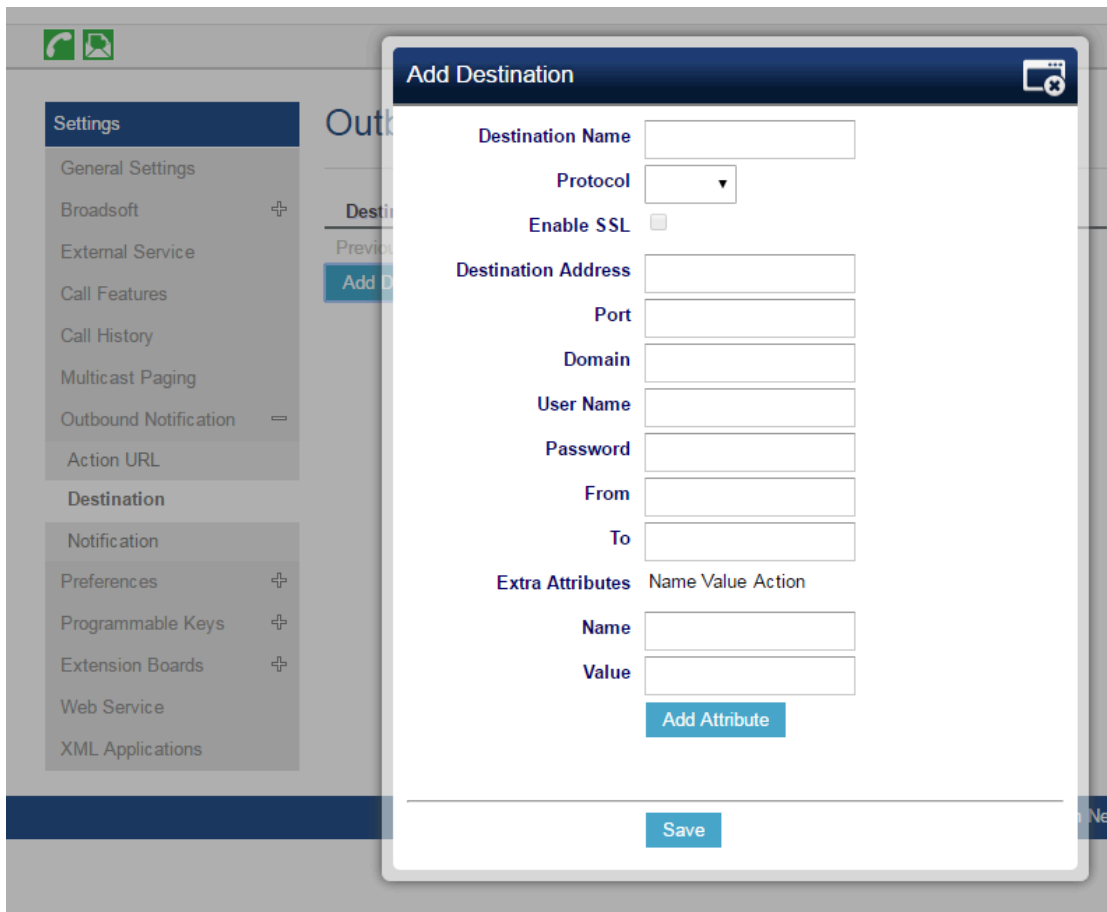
Settings
General Settings
Broadsoft
External Service
Call Features
Call History
Multicast Paging
Outbound Notification
Action URL
Destination
Notification
Preferences
Programmable Keys
Extension Boards
Web Service
XML Applications

Outb
Desti
Previo
Add D

Add Destination
Destination Name
Protocol
Enable SSL
Destination Address
Port
Domain
User Name
Password
From
To
Extra Attributes Name Value Action
Name
Value
Add Attribute
Save

n Ne